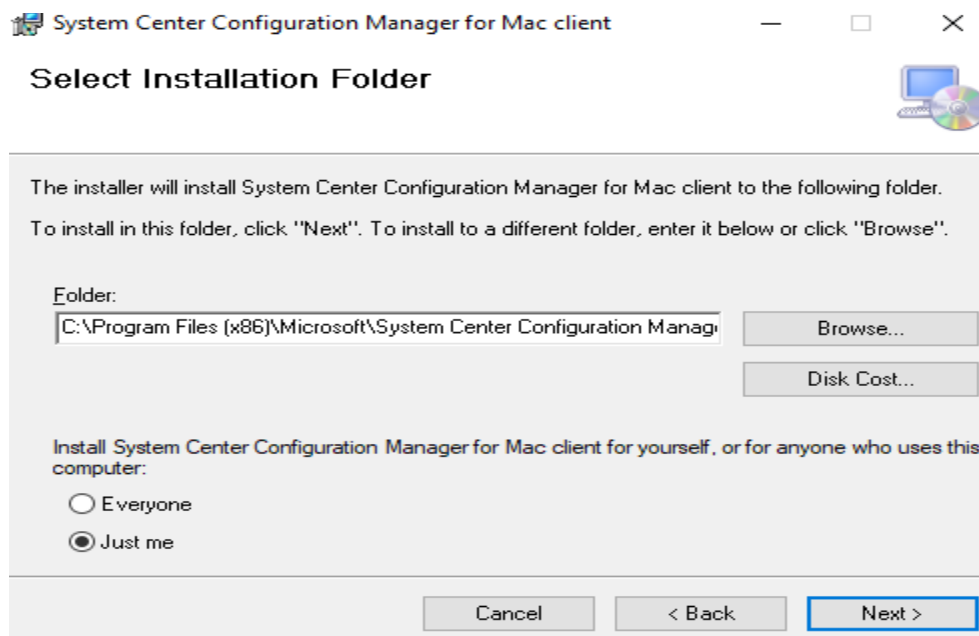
System Center Configuration Manager for Mac client

Select Installation Folder

The installer will install System Center Configuration Manager for Mac client to the following folder.

To install in this folder, click "Next". To install to a different folder, enter it below or click "Browse".

Folder:

C:\Program Files (x86)\Microsoft\System Center Configuration Manag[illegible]

Browse...

Disk Cost...

Install System Center Configuration Manager for Mac client for yourself, or for anyone who uses this computer:

Everyone

Just me

Cancel

< Back

Next >